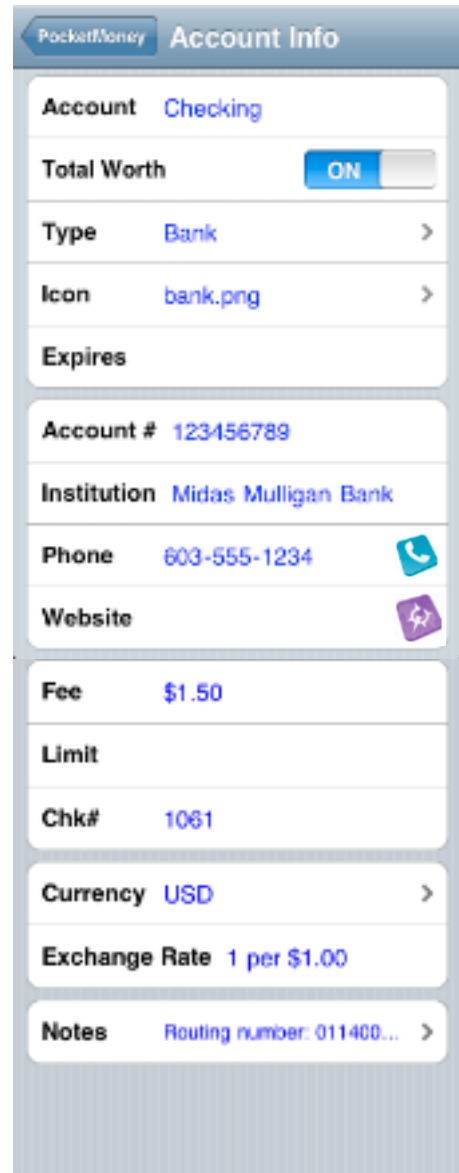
PocketMoney Account Info

Account Checking

Total Worth ON

Type Bank

Icon bank.png

Expires

Account # 123456789

Institution Midas Mulligan Bank

Phone 603-555-1234

Website

Fee $1.50

Limit

Chk# 1061

Currency USD

Exchange Rate 1 per $1.00

Notes Routing number: 011400...